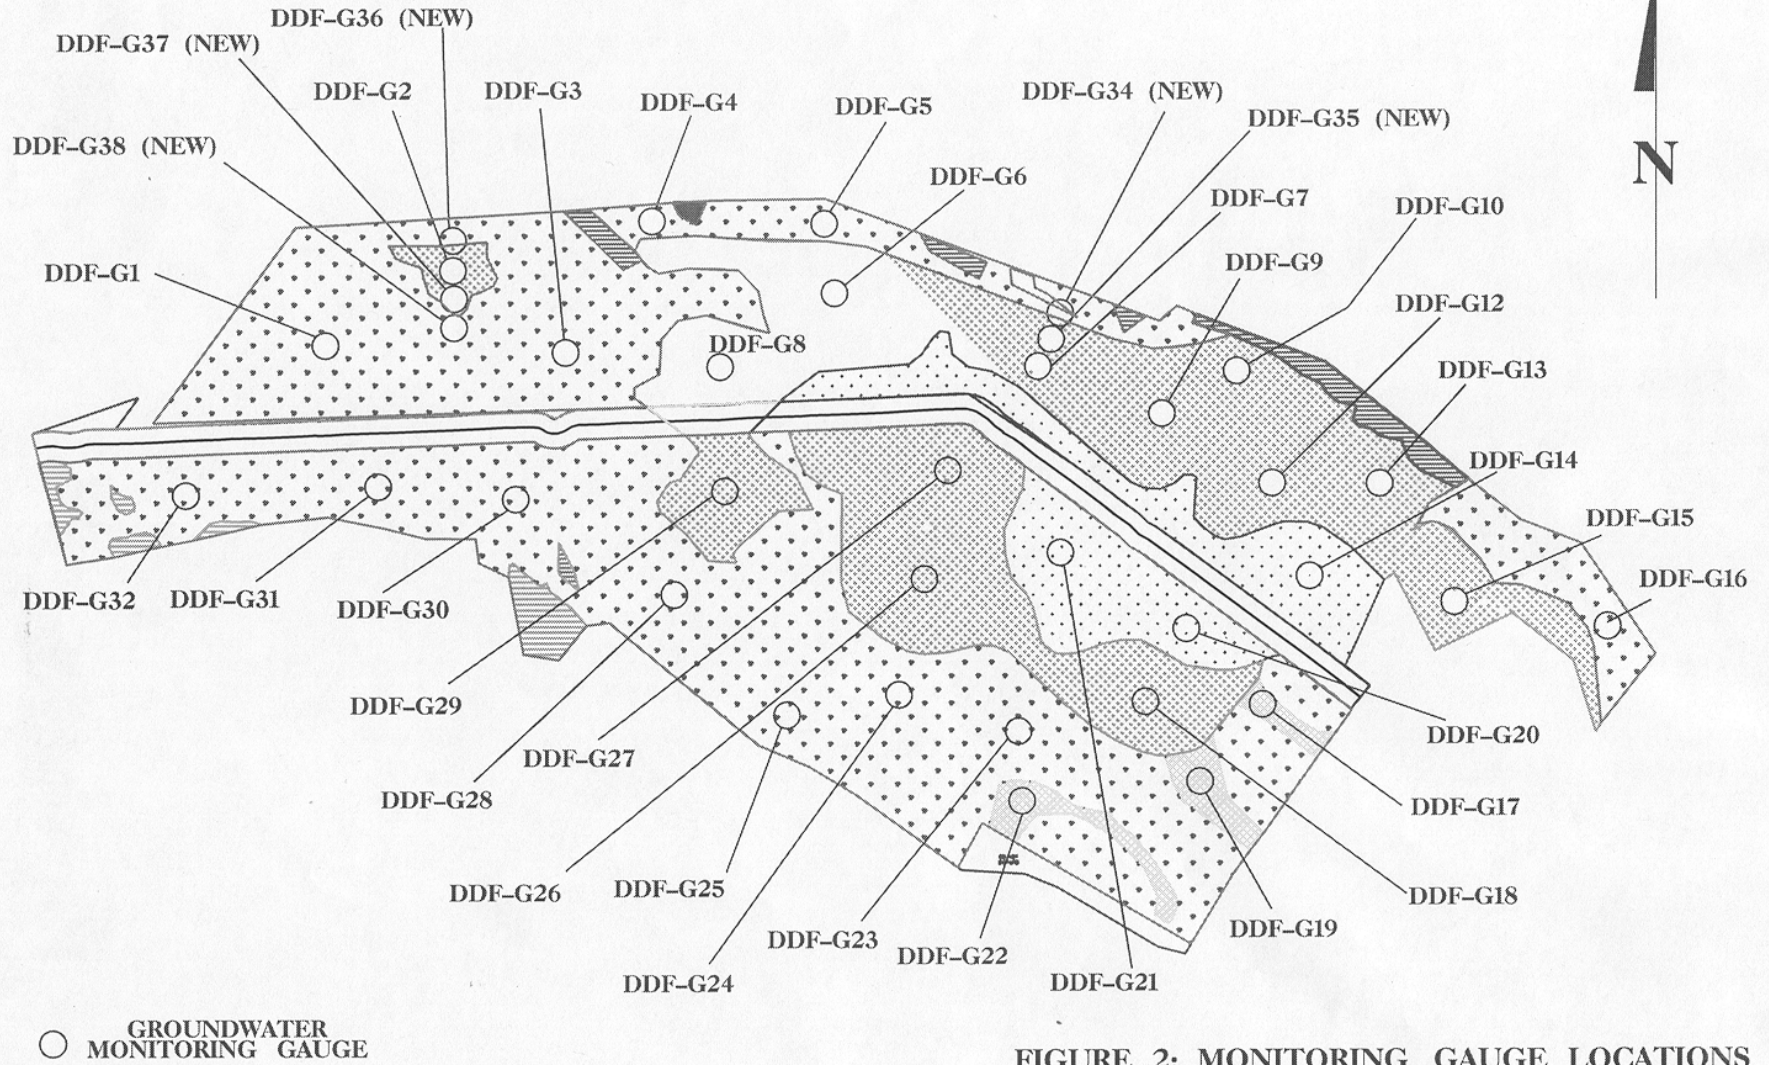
DDF-G36 (NEW)
DDF-G37 (NEW)
DDF-G2
DDF-G3
DDF-G4
DDF-G5
DDF-G34 (NEW)
DDF-G35 (NEW)
N
DDF-G38 (NEW)
DDF-G6
DDF-G7
DDF-G10
DDF-G1
DDF-G9
DDF-G12
DDF-G8
DDF-G13
DDF-G14
DDF-G15
DDF-G16
DDF-G32
DDF-G31
DDF-G30
DDF-G29
DDF-G20
DDF-G27
DDF-G17
DDF-G28
DDF-G26
DDF-G25
DDF-G18
DDF-G19
DDF-G23
DDF-G22
DDF-G24
DDF-G21
GROUNDWATER MONITORING GAUGE
FIGURE 2: MONITORING GAUGE LOCATIONS